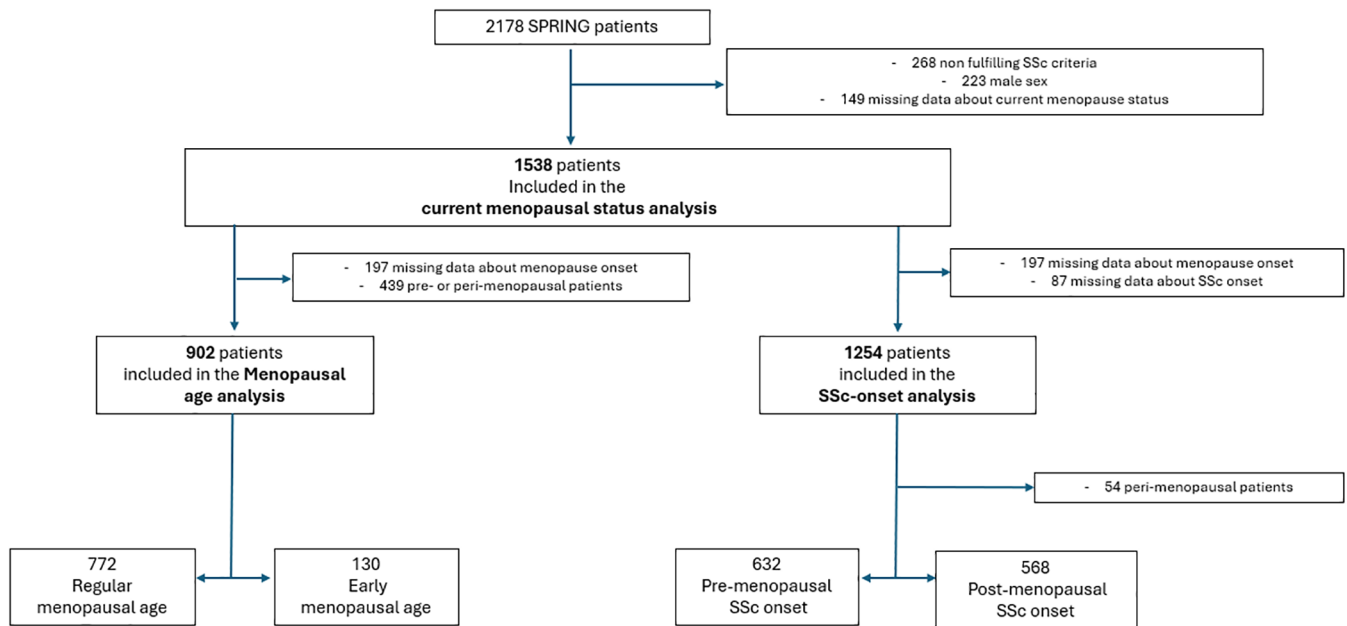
2178 SPRING patients

- 268 non fulfilling SSc criteria
- 223 male sex
- 149 missing data about current menopause status

**1538** patients
Included in the
**current menopausal status analysis**

- 197 missing data about menopause onset
- 439 pre- or peri-menopausal patients

- 197 missing data about menopause onset
- 87 missing data about SSc onset

**902** patients
included in the **Menopausal age analysis**

**1254** patients
included in the
**SSc-onset analysis**

- 54 peri-menopausal patients

772
Regular
menopausal age

130
Early
menopausal age

632
Pre-menopausal
SSc onset

568
Post-menopausal
SSc onset